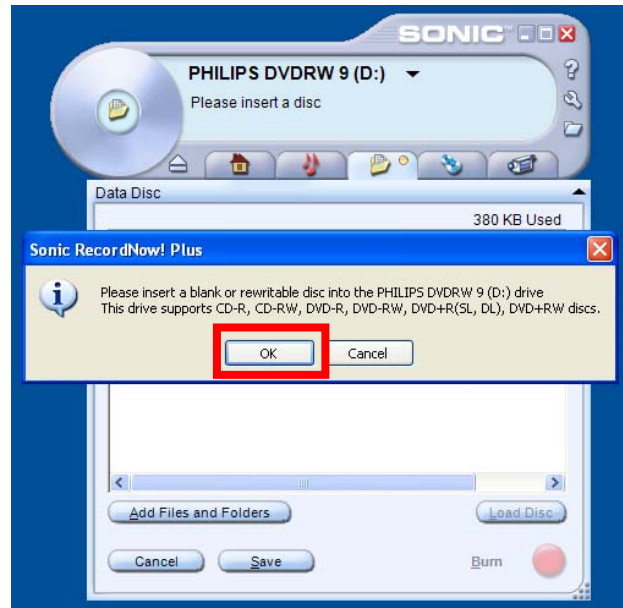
SONIC™

PHILIPS DVDRW 9 (D:)

Please insert a disc

Data Disc

380 KB Used

Sonic RecordNow! Plus

Please insert a blank or rewritable disc into the PHILIPS DVDRW 9 (D:) drive
This drive supports CD-R, CD-RW, DVD-R, DVD-RW, DVD+R(SL, DL), DVD+RW discs.

OK

Cancel

Add Files and Folders

Load Disc

Cancel

Save

Burn